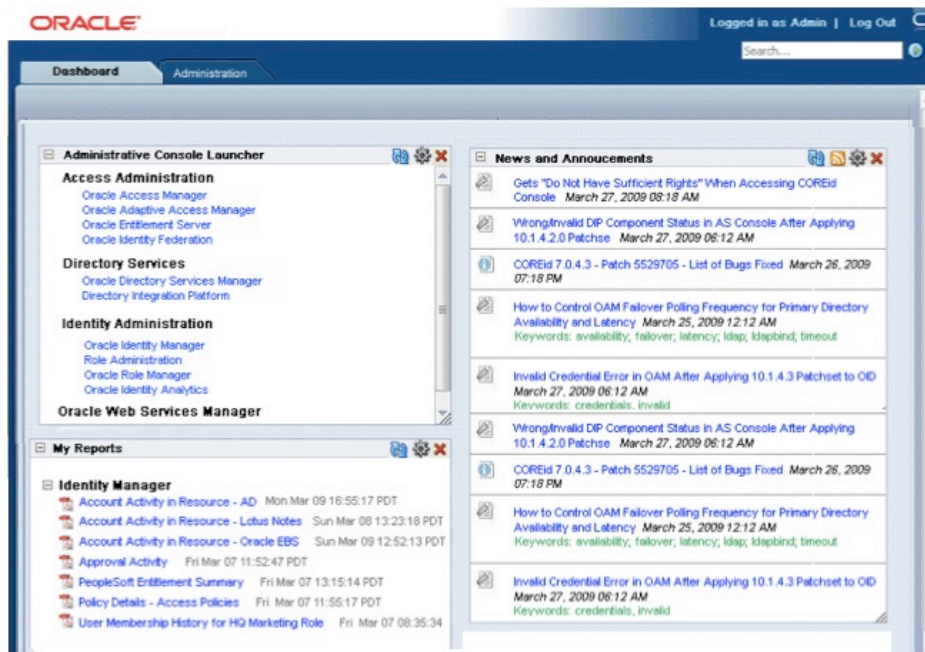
ORACLE

Logged in as Admin | Log Out

Search...

Dashboard Administration

Administrative Console Launcher

Access Administration
Oracle Access Manager
Oracle Adaptive Access Manager
Oracle Entitlement Server
Oracle Identity Federation

Directory Services
Oracle Directory Services Manager
Directory Integration Platform

Identity Administration
Oracle Identity Manager
Role Administration
Oracle Role Manager
Oracle Identity Analytics

Oracle Web Services Manager

My Reports

Identity Manager
Account Activity in Resource - AD Mon Mar 09 16:55:17 PDT
Account Activity in Resource - Lotus Notes Sun Mar 08 13:23:18 PDT
Account Activity in Resource - Oracle EBS Sun Mar 09 12:52:13 PDT
Approval Activity Fri Mar 07 11:52:47 PDT
PeopleSoft Entitlement Summary Fri Mar 07 13:15:14 PDT
Policy Details - Access Policies Fri Mar 07 11:55:17 PDT
User Membership History for HQ Marketing Role Fri Mar 07 08:35:34

News and Annoucements

Gets "Do Not Have Sufficient Rights" When Accessing COREid Console March 27, 2009 08:18 AM

Wrong/Invalid DIP Component Status in AS Console After Applying 10.1.4.2.0 Patchse March 27, 2009 06:12 AM

COREid 7.0.4.3 - Patch 5529705 - List of Bugs Fixed March 26, 2009 07:18 PM

How to Control OAM Failover Polling Frequency for Primary Directory Availability and Latency March 25, 2009 12:12 AM
Keywords: availability; failover; latency; ldap; ldapbind; timeout

Invalid Credential Error in OAM After Applying 10.1.4.3 Patchset to OID March 27, 2009 06:12 AM
Keywords: credentials, invalid

Wrong/Invalid DIP Component Status in AS Console After Applying 10.1.4.2.0 Patchse March 27, 2009 06:12 AM

COREid 7.0.4.3 - Patch 5529705 - List of Bugs Fixed March 26, 2009 07:18 PM

How to Control OAM Failover Polling Frequency for Primary Directory Availability and Latency March 25, 2009 12:12 AM
Keywords: availability; failover; latency; ldap; ldapbind; timeout

Invalid Credential Error in OAM After Applying 10.1.4.3 Patchset to OID March 27, 2009 06:12 AM
Keywords: credentials, invalid